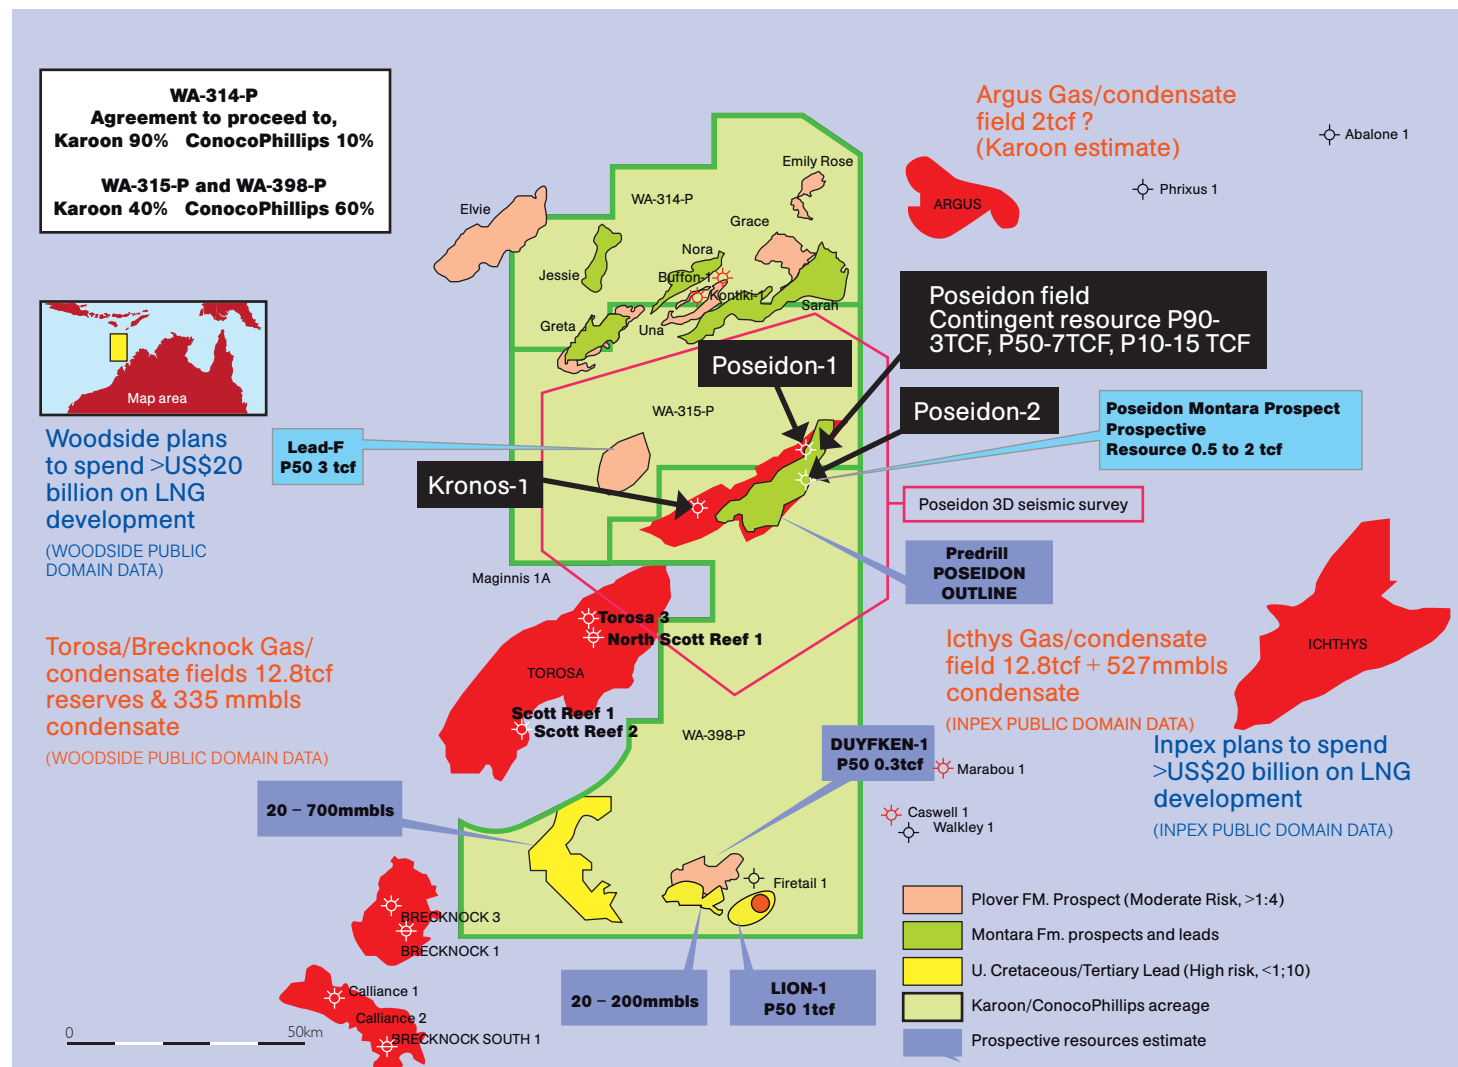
WA-314-P
Agreement to proceed to,
Karoon 90% ConocoPhillips 10%

WA-315-P and WA-398-P
Karoon 40% ConocoPhillips 60%

Map area

Woodside plans to spend >US$20 billion on LNG development
(WOODSIDE PUBLIC DOMAIN DATA)

Lead-F
P50 3 tcf

Torosa/Brecknock Gas/condensate fields 12.8tcf reserves & 335 mmbls condensate
(WOODSIDE PUBLIC DOMAIN DATA)

Argus Gas/condensate field 2tcf ?
(Karoon estimate)

Abalone 1
Phrixus 1
ARGUS

Emily Rose
WA-314-P
Elvie
Grace
Nora
Jessie
Buffon-1
Kontiki-1
Sarah
Greta
Una

Poseidon field
Contingent resource P90-3TCF, P50-7TCF, P10-15 TCF

Poseidon-1
Poseidon-2
WA-315-P

Poseidon Montara Prospect
Prospective
Resource 0.5 to 2 tcf

Kronos-1
Poseidon 3D seismic survey

Predrill
POSEIDON
OUTLINE

Maginnis 1A
Torosa 3
North Scott Reef 1
TOROSA
Scott Reef 1
Scott Reef 2
WA-398-P

Icthys Gas/condensate field 12.8tcf + 527mmbls condensate
(INPEX PUBLIC DOMAIN DATA)
ICHTHYS

Inpex plans to spend >US$20 billion on LNG development
(INPEX PUBLIC DOMAIN DATA)

DUYFKEN-1
P50 0.3tcf
Marabou 1
Caswell 1
Walkley 1

20 – 700mmbls
BRECKNOCK 3
BRECKNOCK 1
Firetail 1
Calliance 1
Calliance 2
BRECKNOCK SOUTH 1
20 – 200mmbls
LION-1
P50 1tcf
0
50km

Plover FM. Prospect (Moderate Risk, >1:4)
Montara Fm. prospects and leads
U. Cretaceous/Tertiary Lead (High risk, <1;10)
Karoon/ConocoPhillips acreage
Prospective resources estimate